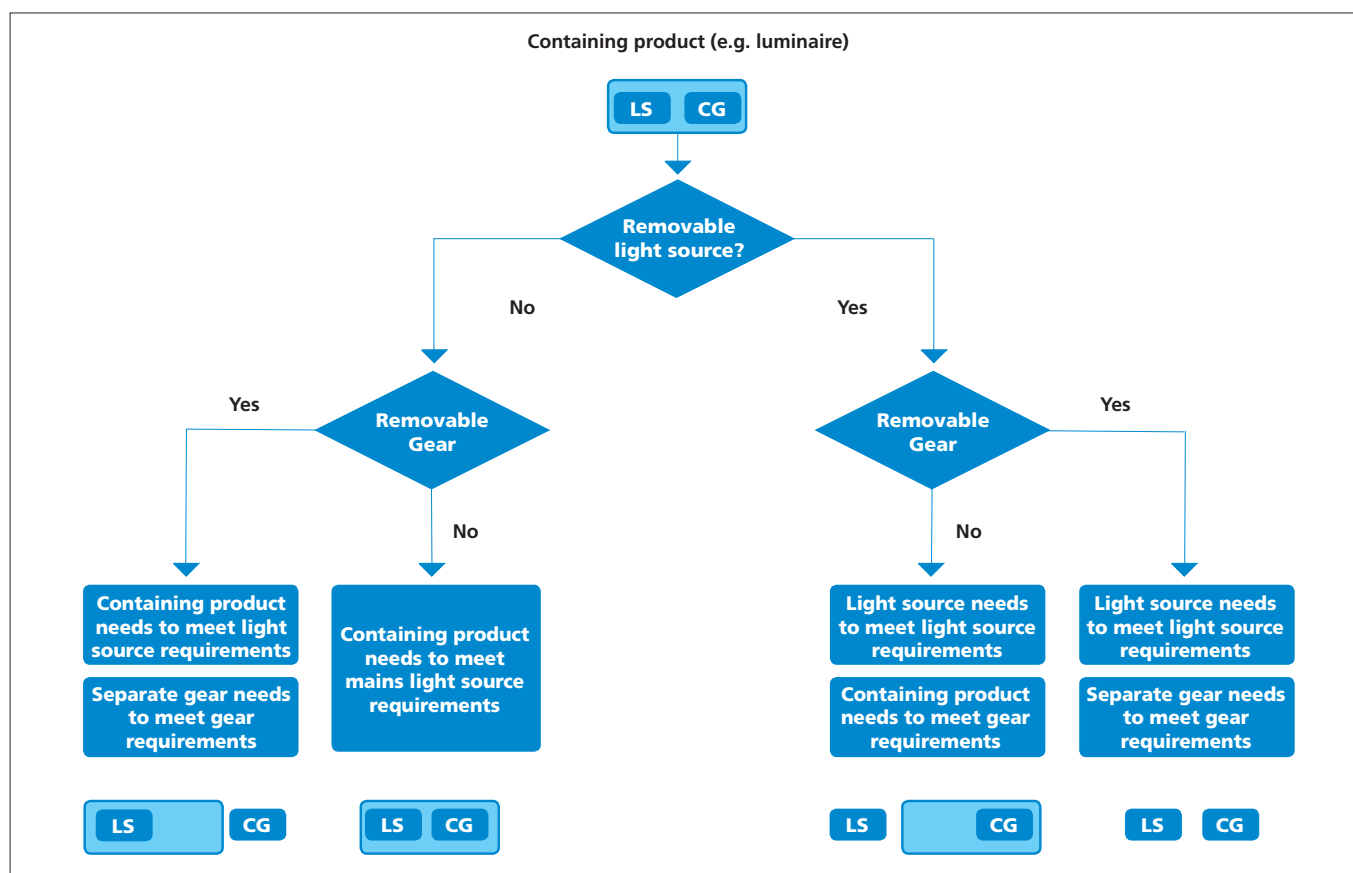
Containing product (e.g. luminaire)

LS CG

Removable light source?

No

Yes

Yes

Removable Gear

No

Removable Gear

Yes

No

Containing product needs to meet light source requirements

Separate gear needs to meet gear requirements

Containing product needs to meet mains light source requirements

Light source needs to meet light source requirements

Containing product needs to meet gear requirements

Light source needs to meet light source requirements

Separate gear needs to meet gear requirements

LS CG

LS CG

LS CG

LS CG